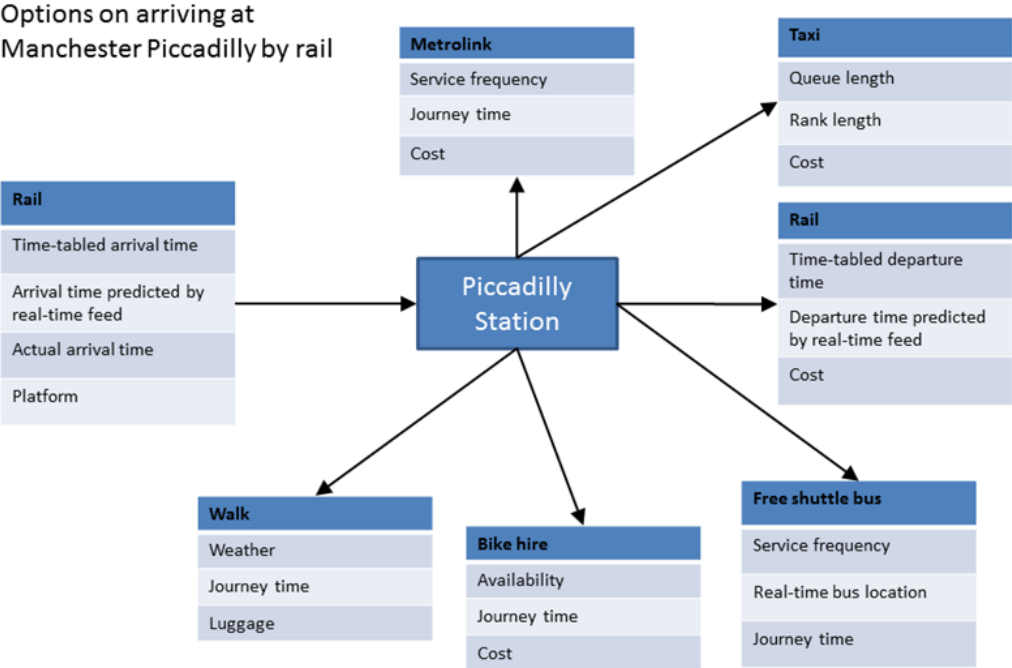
Options on arriving at Manchester Piccadilly by rail

| Metrolink |
|---|
| Service frequency |
| Journey time |
| Cost |

| Taxi |
|---|
| Queue length |
| Rank length |
| Cost |

| Rail |
|---|
| Time-tabled arrival time |
| Arrival time predicted by real-time feed |
| Actual arrival time |
| Platform |

Piccadilly Station

| Rail |
|---|
| Time-tabled departure time |
| Departure time predicted by real-time feed |
| Cost |

| Walk |
|---|
| Weather |
| Journey time |
| Luggage |

| Bike hire |
|---|
| Availability |
| Journey time |
| Cost |

| Free shuttle bus |
|---|
| Service frequency |
| Real-time bus location |
| Journey time |